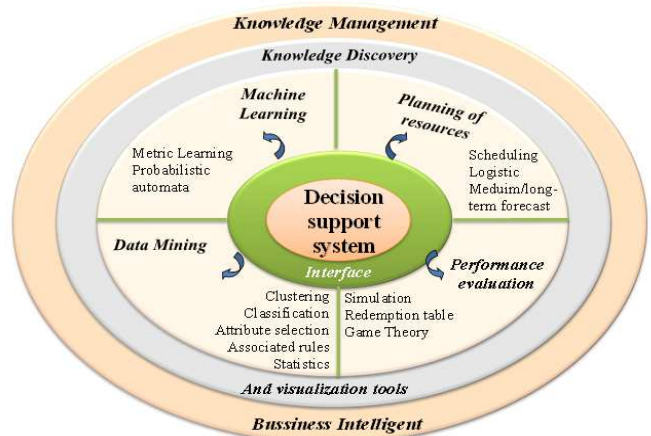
Knowledge Management

Knowledge Discovery

Machine Learning

Metric Learning
Probabilistic automata

Planning of resources

Scheduling
Logistic
Meduim/long-term forecast

Decision support system

Interface

Data Mining

Performance evaluation

Clustering
Classification
Attribute selection
Associated rules
Statistics

Simulation
Redemption table
Game Theory

And visualization tools

Bussiness Intelligent